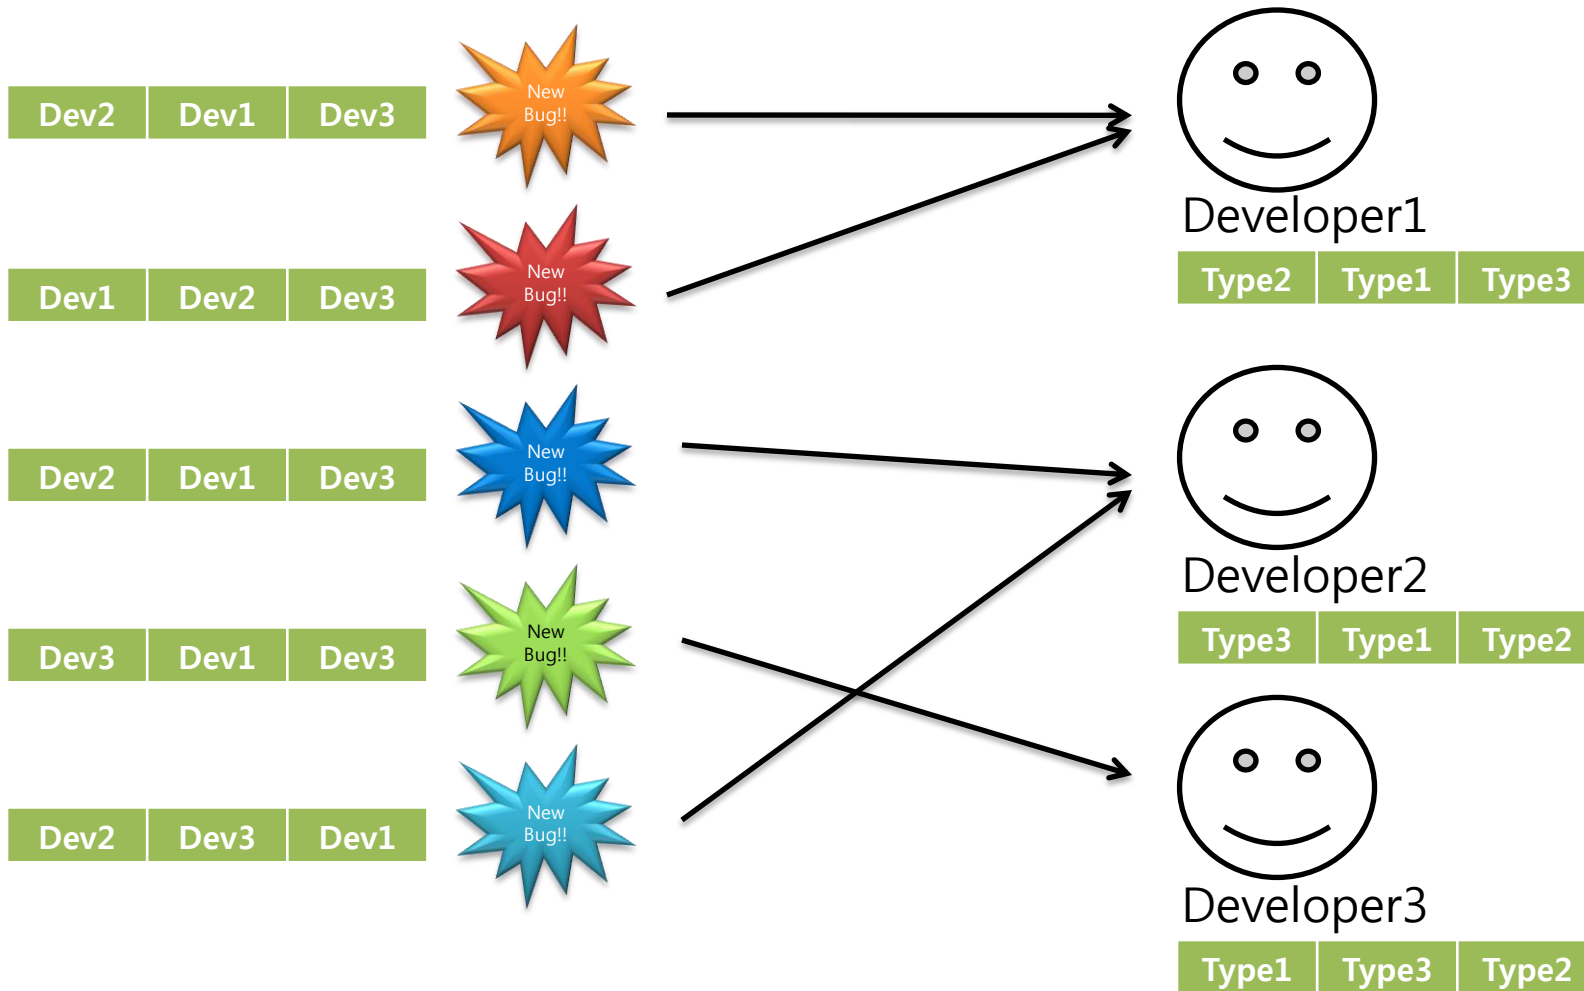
| Dev2 | Dev1 | Dev3 |
|---|---|---|

New Bug!!

| Dev1 | Dev2 | Dev3 |
|---|---|---|

New Bug!!

| Dev2 | Dev1 | Dev3 |
|---|---|---|

New Bug!!

| Dev3 | Dev1 | Dev3 |
|---|---|---|

New Bug!!

| Dev2 | Dev3 | Dev1 |
|---|---|---|

New Bug!!

Developer1

| Type2 | Type1 | Type3 |
|---|---|---|

Developer2

| Type3 | Type1 | Type2 |
|---|---|---|

Developer3

| Type1 | Type3 | Type2 |
|---|---|---|